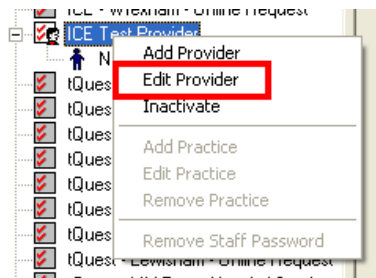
ICE - Wrexham - Online Request
ICE Test Provider
N
tQues
tQues
tQues
tQues
tQues
tQues
tQues
tQues
tQues - Lewisham - Online Request

Add Provider
Edit Provider
Inactivate
Add Practice
Edit Practice
Remove Practice
Remove Staff Password